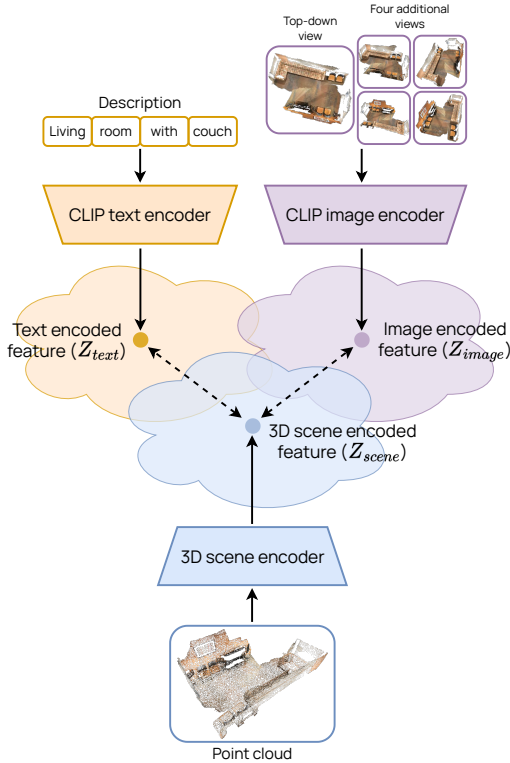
Top-down view

Four additional views

Description

Living room with couch

CLIP text encoder

CLIP image encoder

Text encoded feature $(Z_{text})$

Image encoded feature $(Z_{image})$

3D scene encoded feature $(Z_{scene})$

3D scene encoder

Point cloud